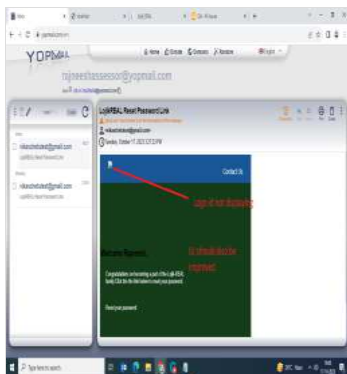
YOPMAIL

rajneeshassessor@yopmail.com

LogikPBAL Reset Password Link

nikeshshekhar@gmail.com

Monday, October 17, 2022 12:13 PM

Contact Us

Logo of not displaying

Welcome Rajneesh,

Hi should also be Highlighted

Congratulations on becoming a part of the LogikPBAL family! Click the link below to reset your password.

Reset your password

Type here to search